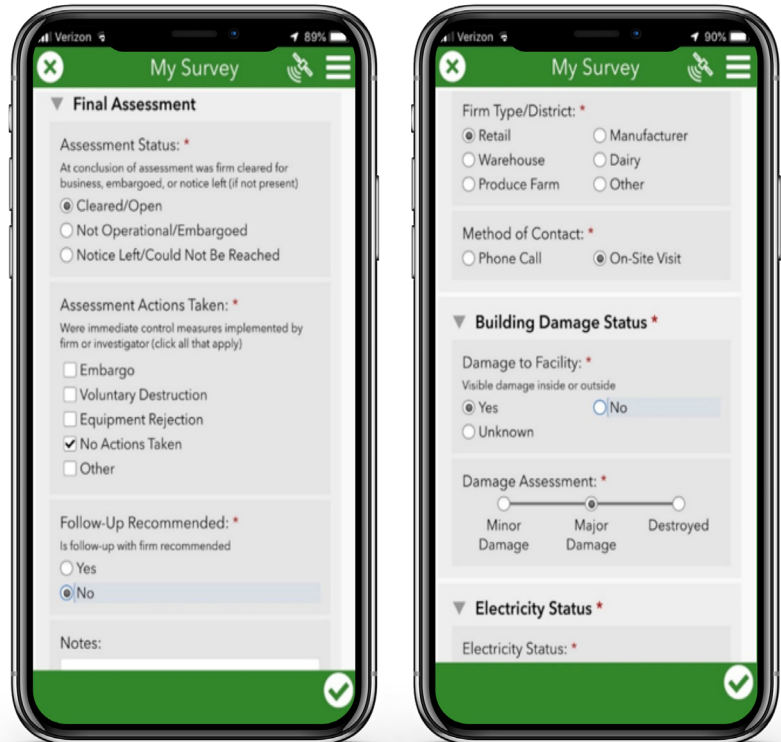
Verizon 89%

My Survey

Final Assessment

Assessment Status: *
At conclusion of assessment was firm cleared for business, embargoed, or notice left (if not present)
Cleared/Open
Not Operational/Embargoed
Notice Left/Could Not Be Reached

Assessment Actions Taken: *
Were immediate control measures implemented by firm or investigator (click all that apply)
Embargo
Voluntary Destruction
Equipment Rejection
No Actions Taken
Other

Follow-Up Recommended: *
Is follow-up with firm recommended
Yes
No

Notes:

Verizon 90%

My Survey

Firm Type/District: *
Retail
Manufacturer
Warehouse
Dairy
Produce Farm
Other

Method of Contact: *
Phone Call
On-Site Visit

Building Damage Status *

Damage to Facility: *
Visible damage inside or outside
Yes
No
Unknown

Damage Assessment: *
Minor Damage
Major Damage
Destroyed

Electricity Status *

Electricity Status: *